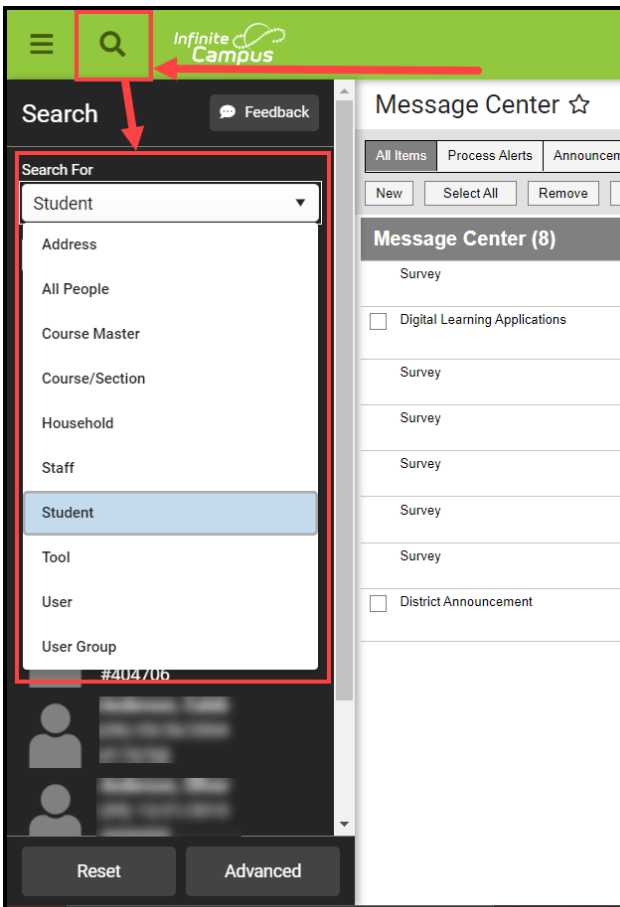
Infinite Campus

Search

Feedback

Search For

Student

Address

All People

Course Master

Course/Section

Household

Staff

Student

Tool

User

User Group

#404706

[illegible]

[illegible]

Reset

Advanced

Message Center

All Items

Process Alerts

Announcem

New

Select All

Remove

Message Center (8)

Survey

Digital Learning Applications

Survey

Survey

Survey

Survey

Survey

District Announcement